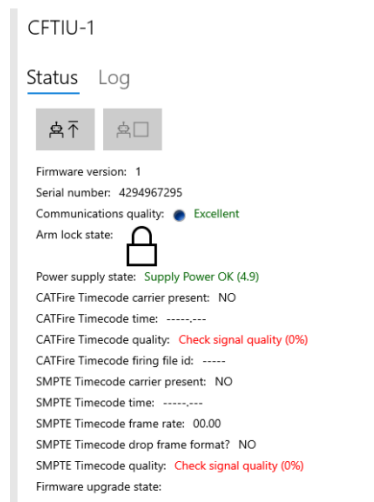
CFTIU-1

Status Log

Firmware version: 1
Serial number: 4294967295
Communications quality: Excellent
Arm lock state:
Power supply state: Supply Power OK (4.9)
CATFire Timecode carrier present: NO
CATFire Timecode time: -----.---
CATFire Timecode quality: Check signal quality (0%)
CATFire Timecode firing file id: -----
SMPTE Timecode carrier present: NO
SMPTE Timecode time: -----.---
SMPTE Timecode frame rate: 00.00
SMPTE Timecode drop frame format? NO
SMPTE Timecode quality: Check signal quality (0%)
Firmware upgrade state: